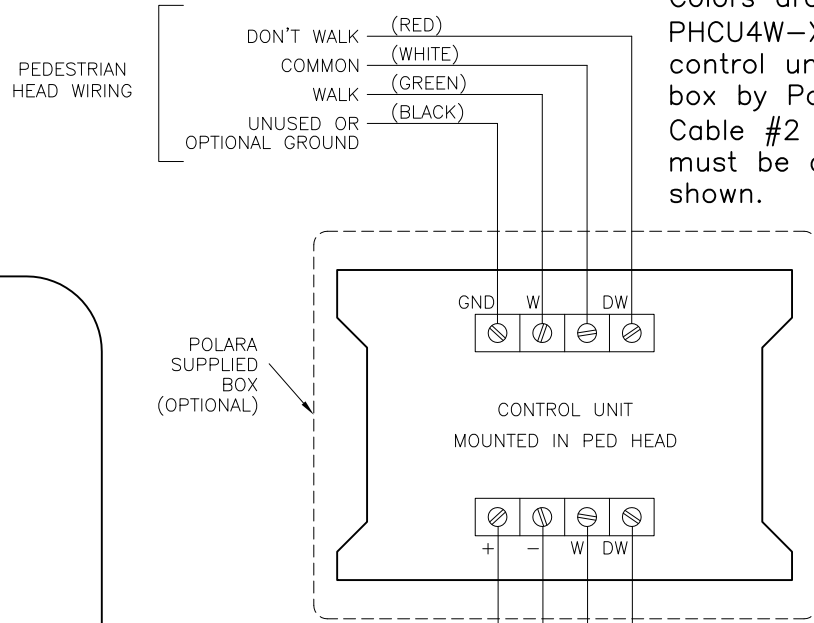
Colors are
PHCU4W–X
control un
box by Po
Cable #2
must be c
shown.

PEDESTRIAN HEAD WIRING

DON'T WALK (RED)
COMMON (WHITE)
WALK (GREEN)
UNUSED OR OPTIONAL GROUND (BLACK)

GND W DW

POLARA SUPPLIED BOX (OPTIONAL)

CONTROL UNIT
MOUNTED IN PED HEAD

+ – W DW